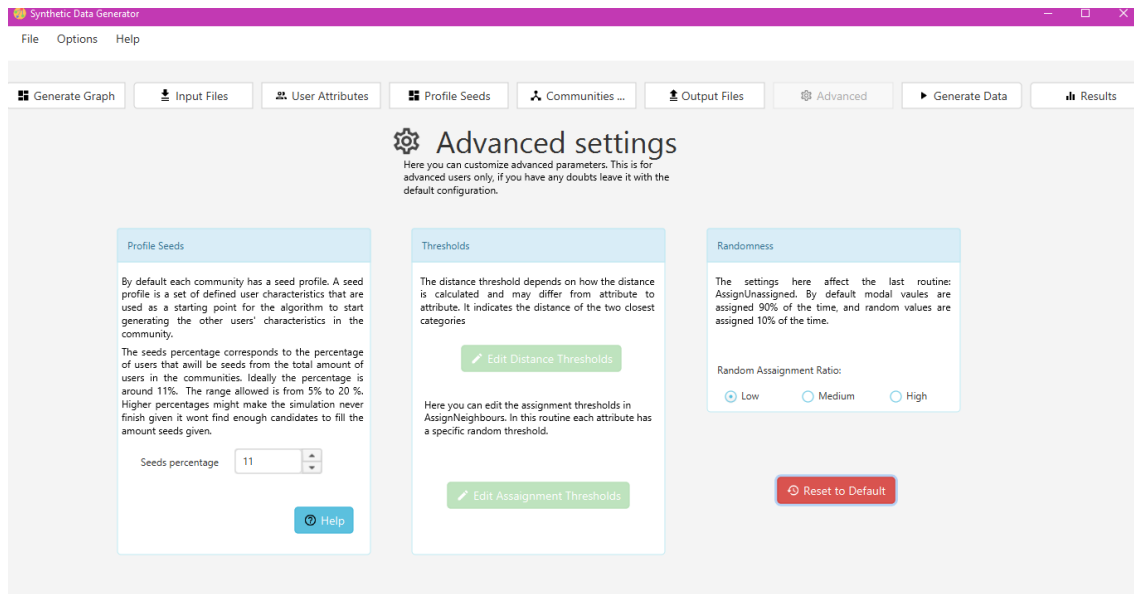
Synthetic Data Generator

File Options Help

Generate Graph | Input Files | User Attributes | Profile Seeds | Communities ... | Output Files | Advanced | Generate Data | Results

Advanced settings

Here you can customize advanced parameters. This is for advanced users only, if you have any doubts leave it with the default configuration.

Profile Seeds

By default each community has a seed profile. A seed profile is a set of defined user characteristics that are used as a starting point for the algorithm to start generating the other users' characteristics in the community.

The seeds percentage corresponds to the percentage of users that awill be seeds from the total amount of users in the communities. Ideally the percentage is around 11%. The range allowed is from 5% to 20 %. Higher percentages might make the simulation never finish given it wont find enough candidates to fill the amount seeds given.

Seeds percentage 11

Help

Thresholds

The distance threshold depends on how the distance is calculated and may differ from attribute to attribute. It indicates the distance of the two closest categories

Edit Distance Thresholds

Here you can edit the assignment thresholds in AssignNeighbours. In this routine each attribute has a specific random threshold.

Edit Assaignment Thresholds

Randomness

The settings here affect the last routine: AssignUnassigned. By default modal vaules are assigned 90% of the time, and random values are assigned 10% of the time.

Random Assaignment Ratio:

Low Medium High

Reset to Default